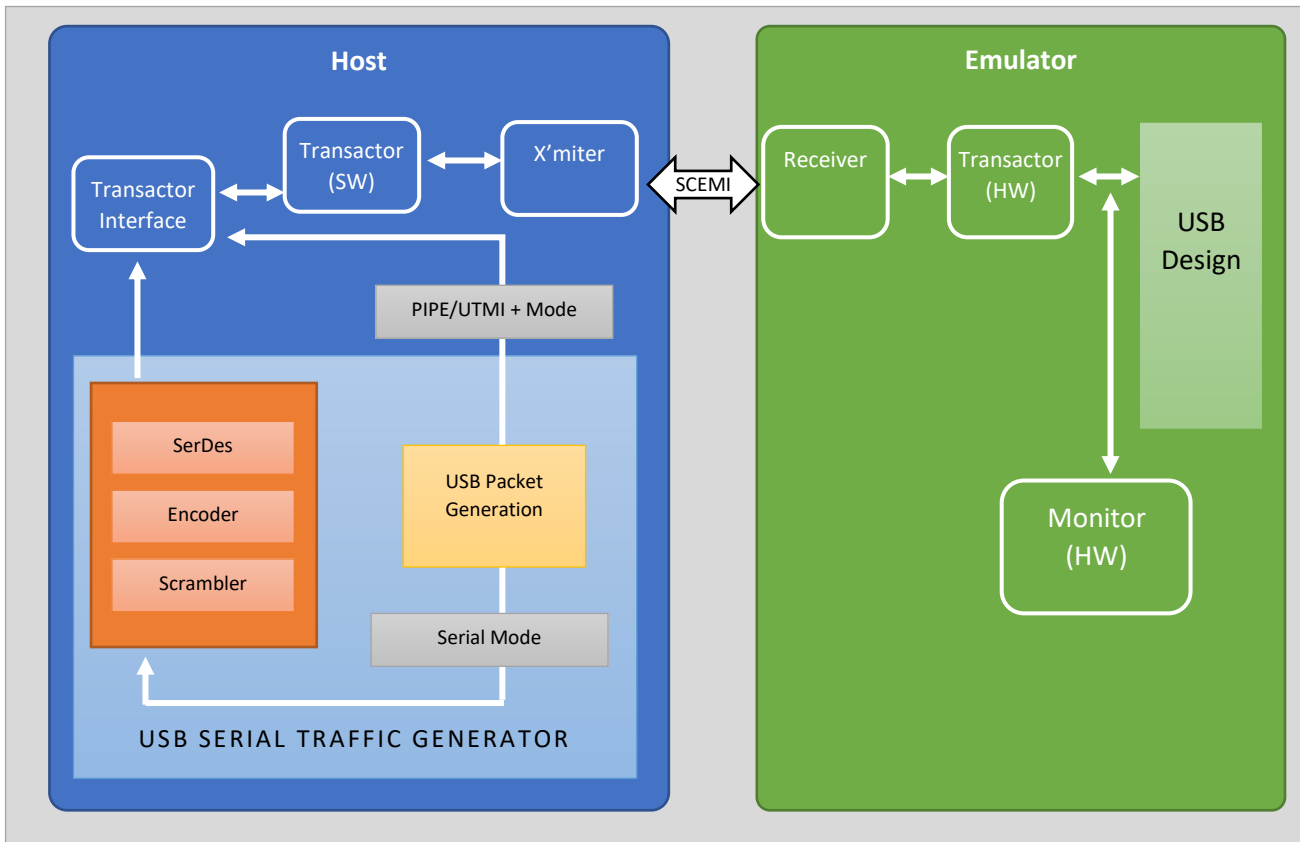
Host

Transactor Interface

Transactor (SW)

X'miter

PIPE/UTMI + Mode

SerDes

Encoder

Scrambler

USB Packet Generation

Serial Mode

USB SERIAL TRAFFIC GENERATOR

SCEMI

Emulator

Receiver

Transactor (HW)

USB Design

Monitor (HW)